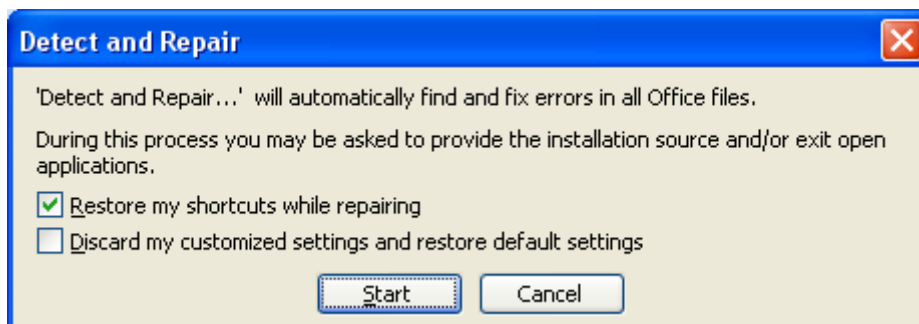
Detect and Repair

'Detect and Repair...' will automatically find and fix errors in all Office files.

During this process you may be asked to provide the installation source and/or exit open applications.

Restore my shortcuts while repairing

Discard my customized settings and restore default settings

Start

Cancel